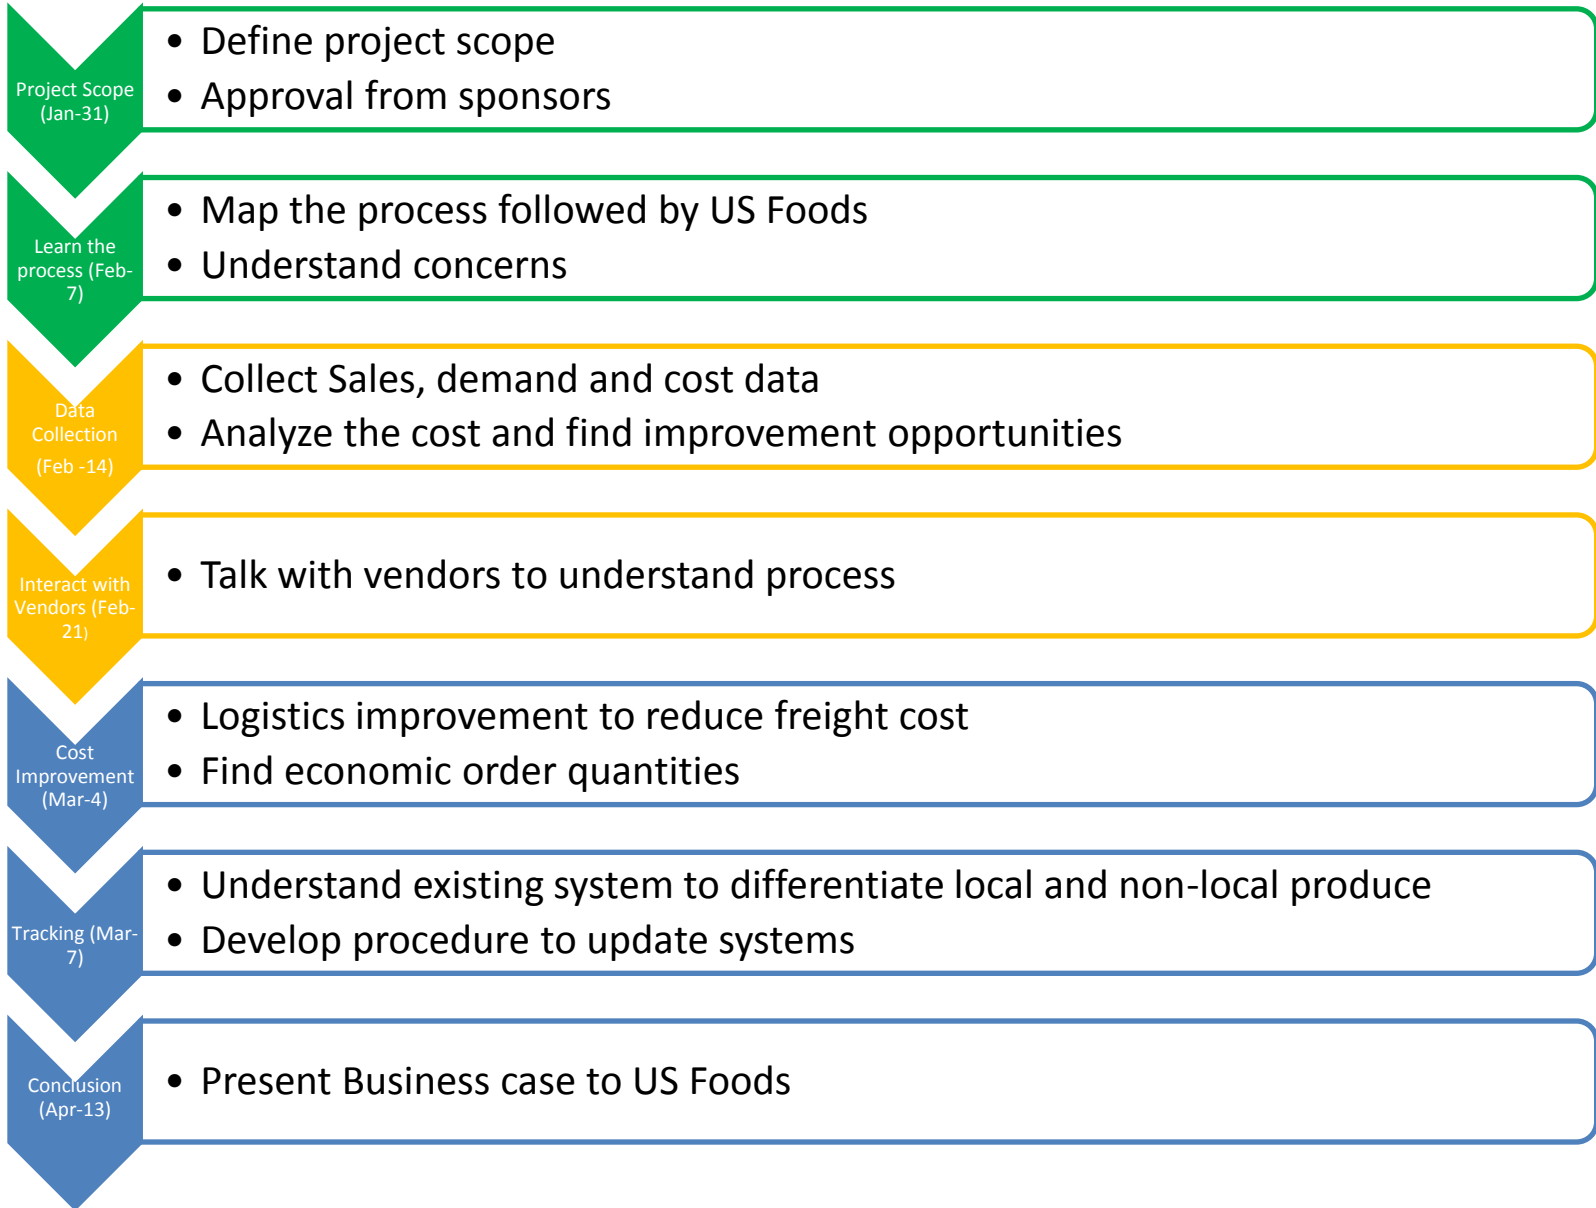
Project Scope (Jan-31)

• Define project scope
• Approval from sponsors

Learn the process (Feb-7)

• Map the process followed by US Foods
• Understand concerns

Data Collection (Feb -14)

• Collect Sales, demand and cost data
• Analyze the cost and find improvement opportunities

Interact with Vendors (Feb-21)

• Talk with vendors to understand process

Cost Improvement (Mar-4)

• Logistics improvement to reduce freight cost
• Find economic order quantities

Tracking (Mar-7)

• Understand existing system to differentiate local and non-local produce
• Develop procedure to update systems

Conclusion (Apr-13)

• Present Business case to US Foods